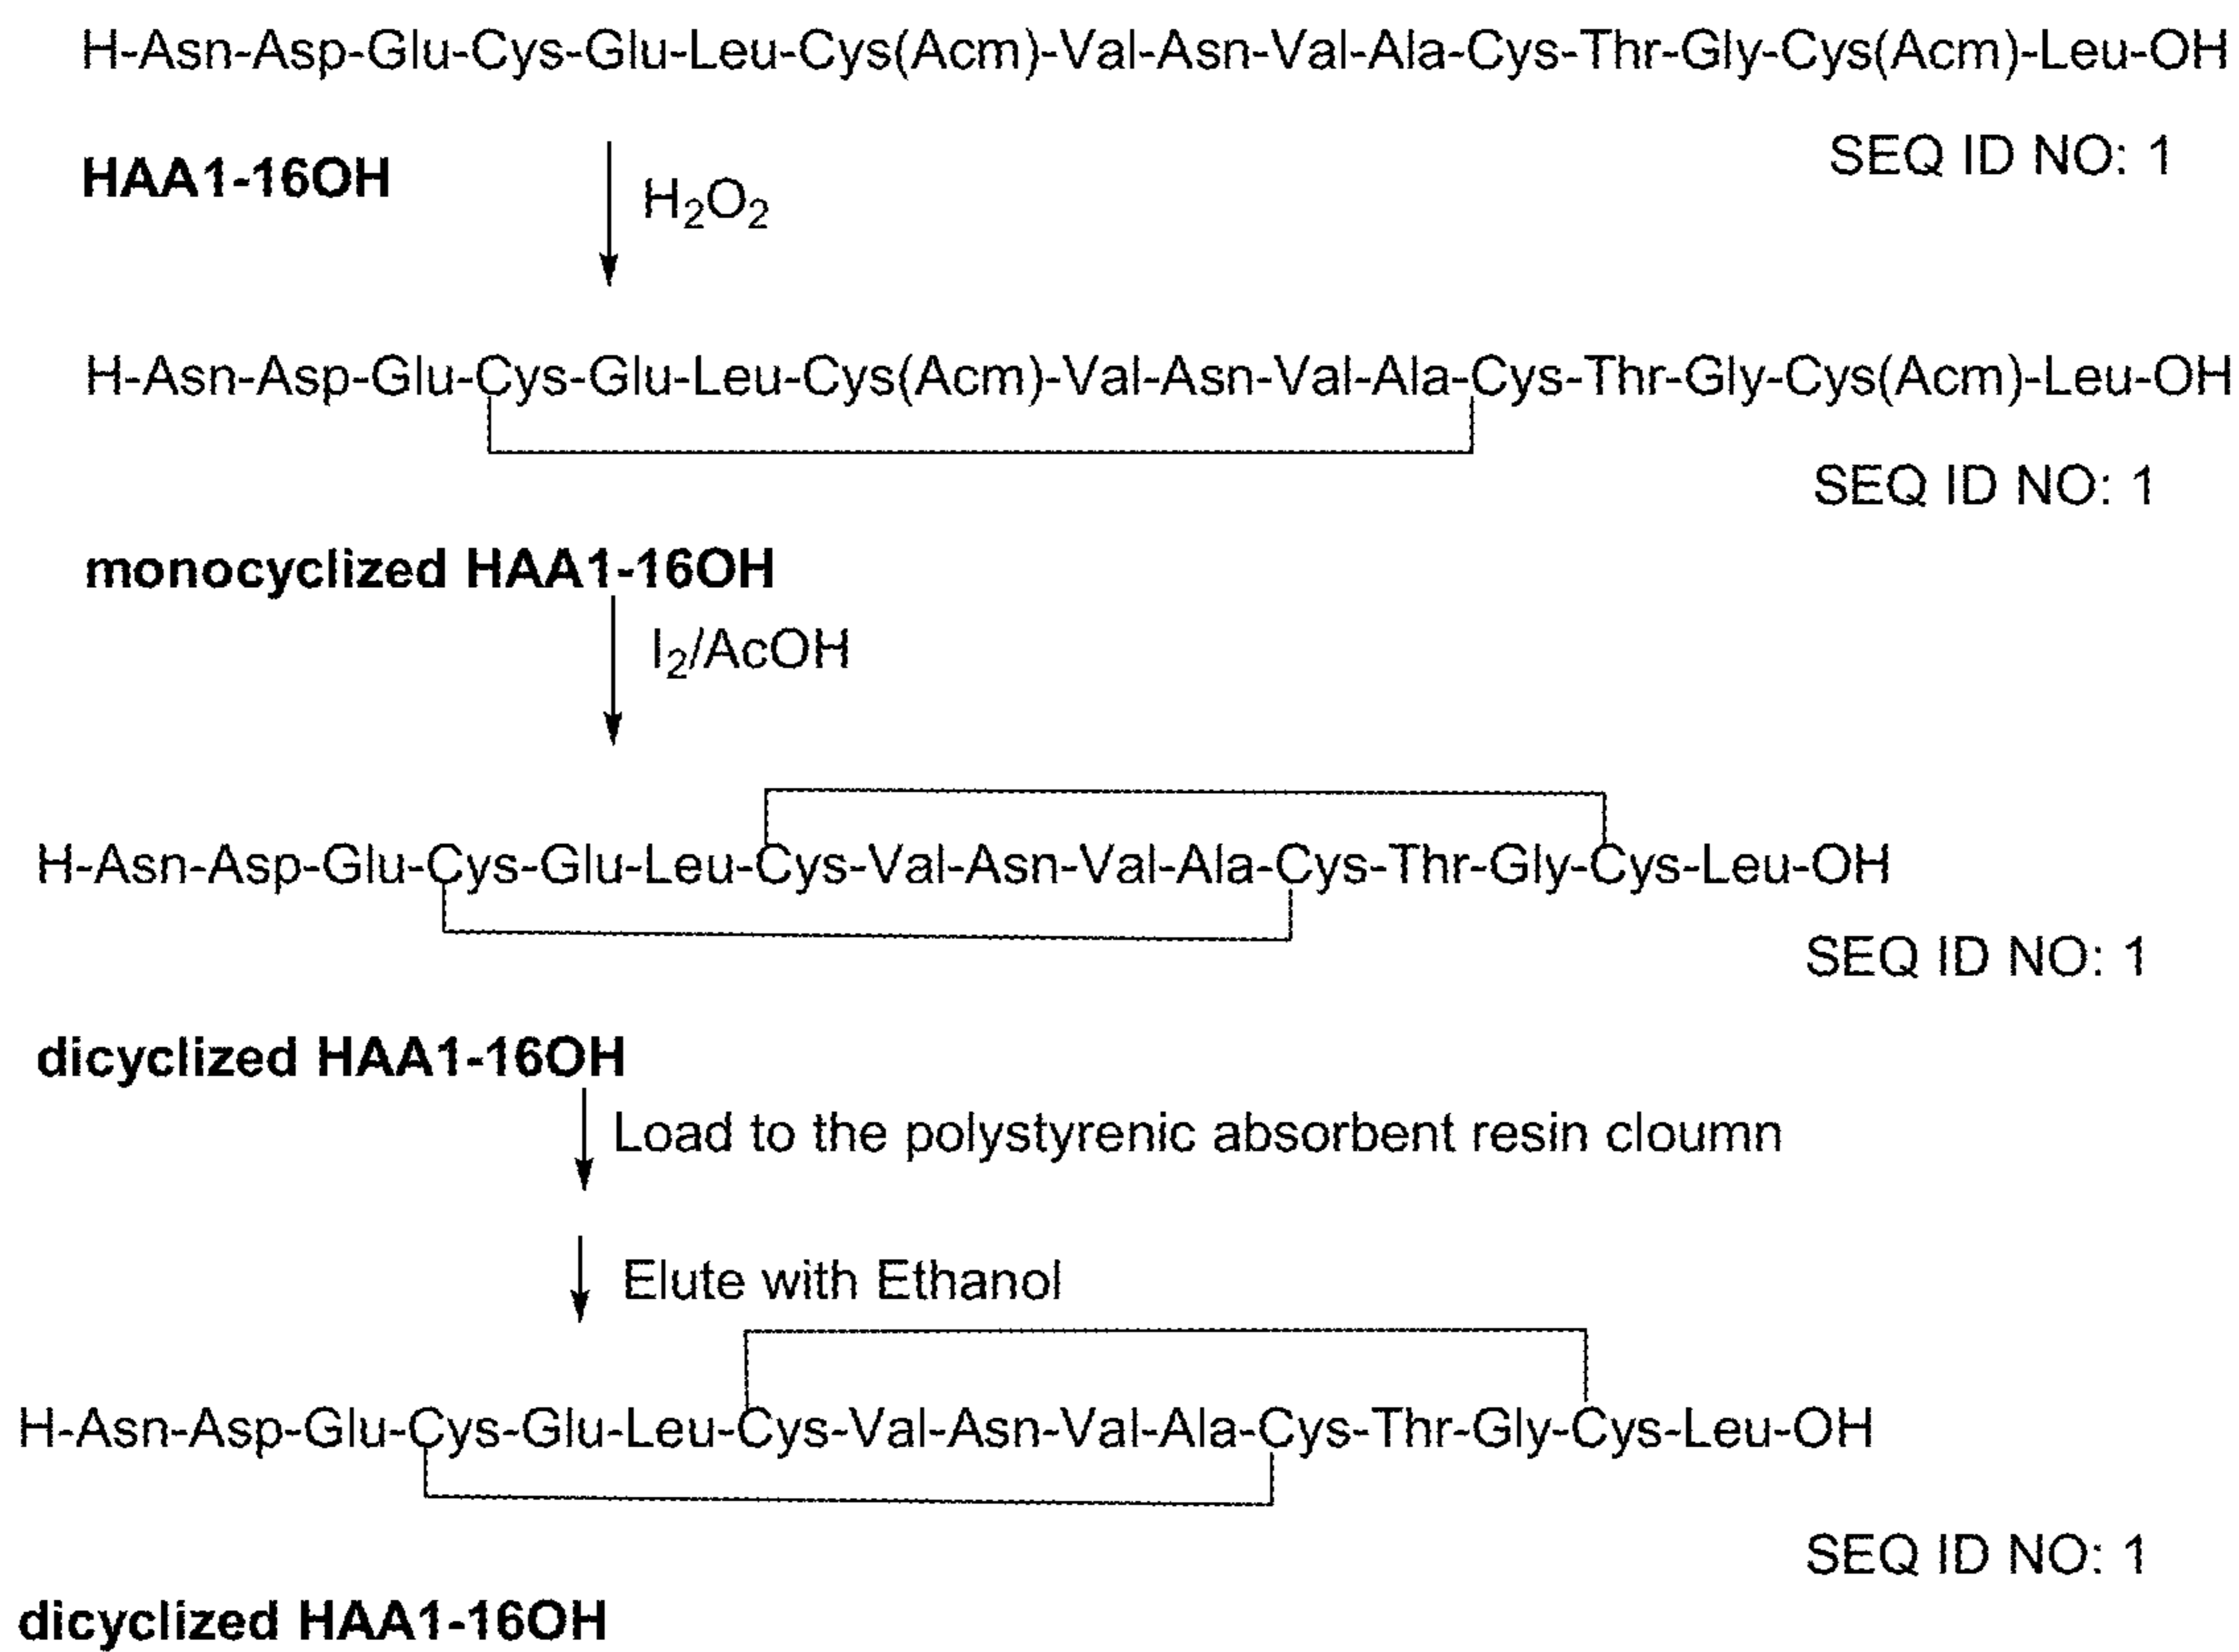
H-Asn-Asp-Glu-Cys-Glu-Leu-Cys(Acm)-Val-Asn-Val-Ala-Cys-Thr-Gly-Cys(Acm)-Leu-OH

SEQ ID NO: 1

**HAA1-16OH**

$H_2O_2$

H-Asn-Asp-Glu-Cys-Glu-Leu-Cys(Acm)-Val-Asn-Val-Ala-Cys-Thr-Gly-Cys(Acm)-Leu-OH

SEQ ID NO: 1

**monocyclized HAA1-16OH**

$I_2$/AcOH

H-Asn-Asp-Glu-Cys-Glu-Leu-Cys-Val-Asn-Val-Ala-Cys-Thr-Gly-Cys-Leu-OH

SEQ ID NO: 1

**dicyclized HAA1-16OH**

Load to the polystyrenic absorbent resin cloumn

Elute with Ethanol

H-Asn-Asp-Glu-Cys-Glu-Leu-Cys-Val-Asn-Val-Ala-Cys-Thr-Gly-Cys-Leu-OH

SEQ ID NO: 1

**dicyclized HAA1-16OH**